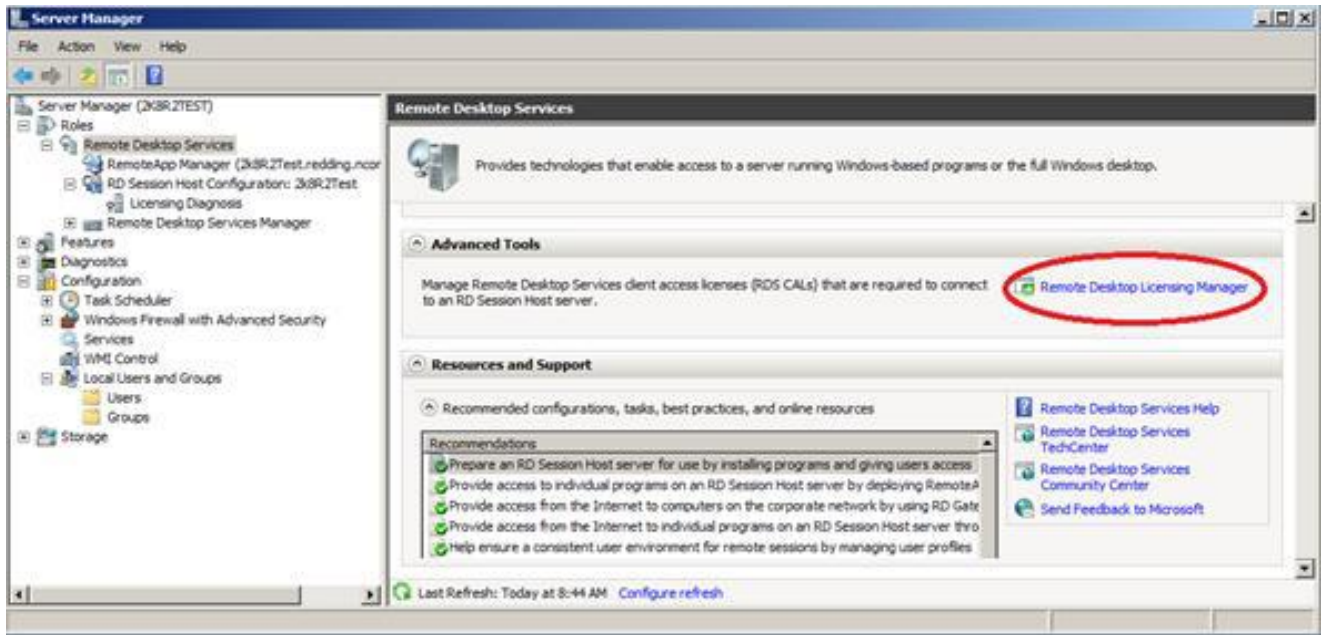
Server Manager

File Action View Help

Server Manager (2K8R2TEST)
Roles
Remote Desktop Services
RemoteApp Manager (2k8R2Test.redding.ncor
RD Session Host Configuration: 2k8R2Test
Licensing Diagnosis
Remote Desktop Services Manager
Features
Diagnostics
Configuration
Task Scheduler
Windows Firewall with Advanced Security
Services
WMI Control
Local Users and Groups
Users
Groups
Storage

Remote Desktop Services

Provides technologies that enable access to a server running Windows-based programs or the full Windows desktop.

Advanced Tools

Manage Remote Desktop Services client access licenses (RDS CALs) that are required to connect to an RD Session Host server.

Remote Desktop Licensing Manager

Resources and Support

Recommended configurations, tasks, best practices, and online resources

| Recommendations |
|---|
| Prepare an RD Session Host server for use by installing programs and giving users access |
| Provide access to individual programs on an RD Session Host server by deploying RemoteA |
| Provide access from the Internet to computers on the corporate network by using RD Gate |
| Provide access from the Internet to individual programs on an RD Session Host server thro |
| Help ensure a consistent user environment for remote sessions by managing user profiles |

Remote Desktop Services Help
Remote Desktop Services TechCenter
Remote Desktop Services Community Center
Send Feedback to Microsoft

Last Refresh: Today at 8:44 AM Configure refresh